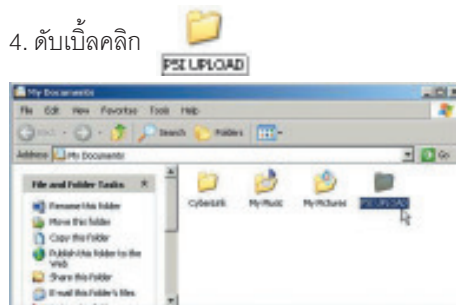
4. ดับเบิ้ลคลิก PSI UPLOAD

My Documents

File Edit View Favorites Tools Help

Back Search Folders

Address My Documents

Go

File and Folder Tasks

Rename this folder

Move this folder

Copy this folder

Publish this folder to the Web

Share this folder

E-mail this folder's files

CyberLink

My Music

My Pictures

PSI UPLOAD